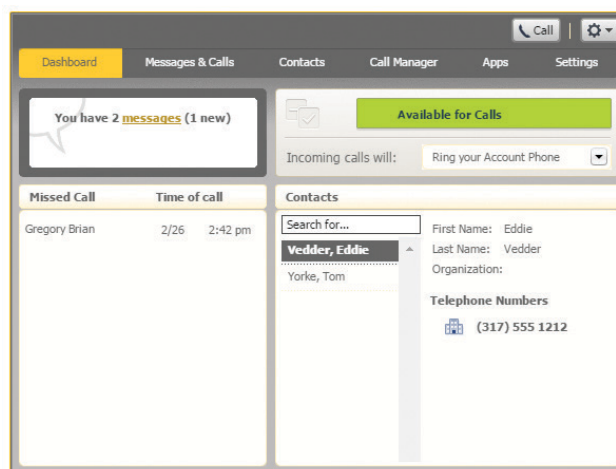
Call

Dashboard
Messages & Calls
Contacts
Call Manager
Apps
Settings

You have 2 messages (1 new)

Available for Calls

Incoming calls will: Ring your Account Phone

Missed Call
Time of call

Gregory Brian 2/26 2:42 pm

Contacts

Search for...

Vedder, Eddie
Yorke, Tom

First Name: Eddie
Last Name: Vedder
Organization:

Telephone Numbers

(317) 555 1212